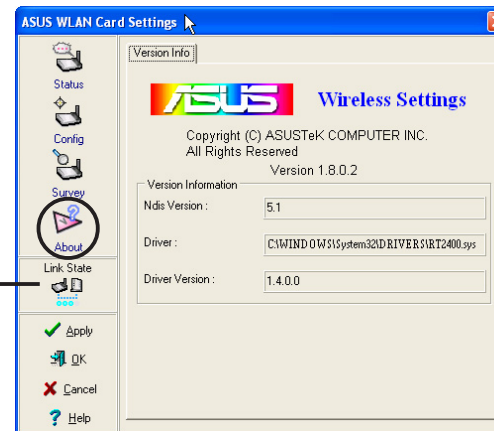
ASUS WLAN Card Settings

Status

Config

Survey

About

Link State

Apply

OK

Cancel

Help

Version Info

ASUS

Wireless Settings

Copyright (C) ASUSTeK COMPUTER INC.
All Rights Reserved

Version 1.8.0.2

Version Information

| Ndis Version : | 5.1 |
|---|---|
| Driver : | C:\WINDOWS\System32\DRIVERS\RT2400.sys |
| Driver Version : | 1.4.0.0 |